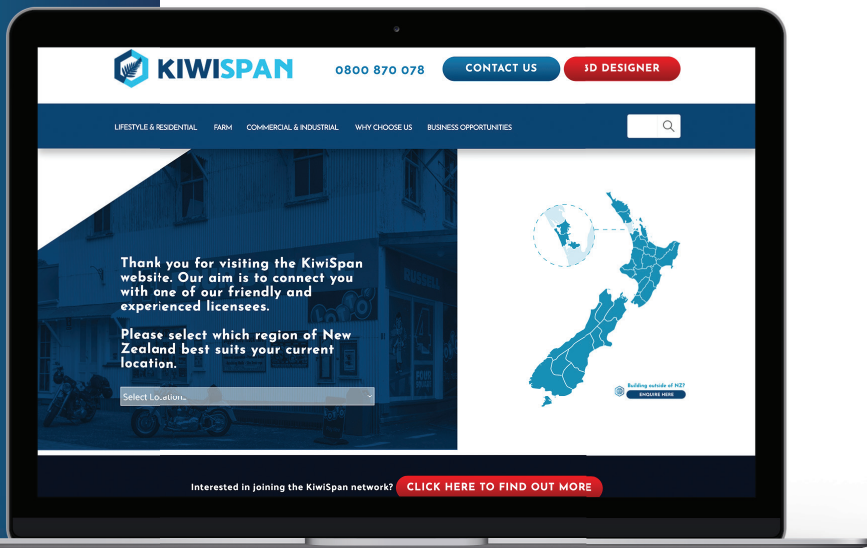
KIWISPAN

0800 870 078

CONTACT US

3D DESIGNER

LIFESTYLE & RESIDENTIAL FARM COMMERCIAL & INDUSTRIAL WHY CHOOSE US BUSINESS OPPORTUNITIES

Thank you for visiting the KiwiSpan website. Our aim is to connect you with one of our friendly and experienced licensees.

Please select which region of New Zealand best suits your current location.

Select Location

Building outside of NZ?

ENQUIRE HERE

Interested in joining the KiwiSpan network?

CLICK HERE TO FIND OUT MORE